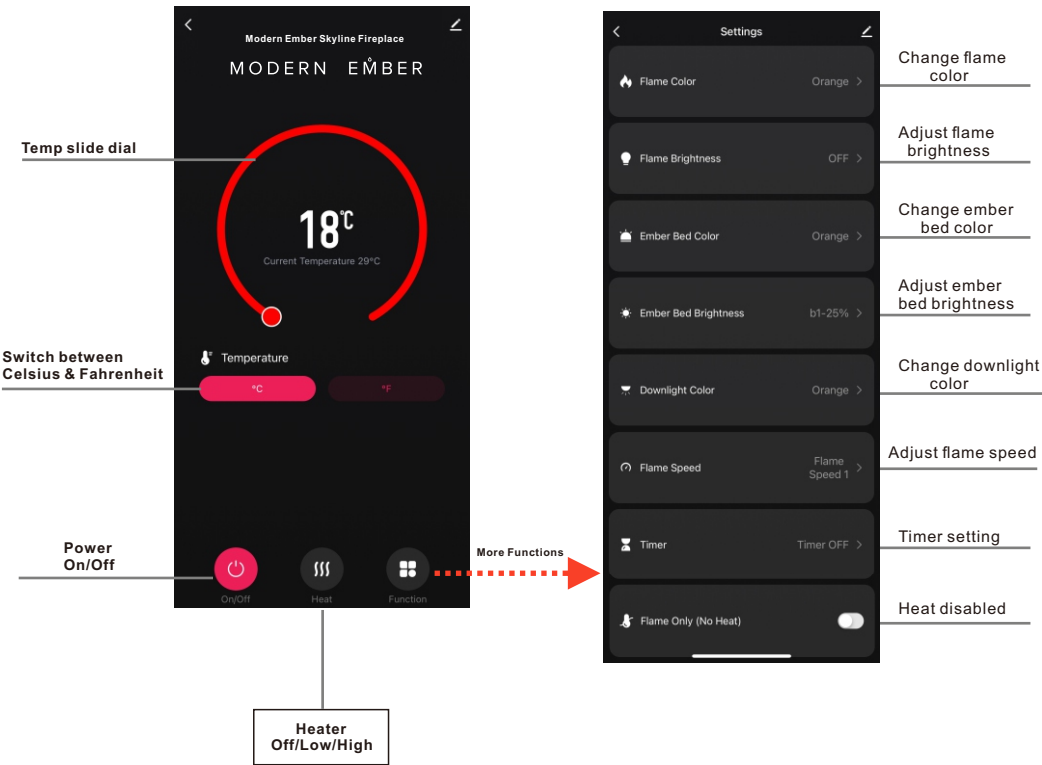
Modern Ember Skyline Fireplace

MODERN EMBER

Temp slide dial

18℃

Current Temperature 29℃

Switch between Celsius & Fahrenheit

Temperature

℃

℉

Power On/Off

On/Off

Heat

Function

More Functions

Heater Off/Low/High

Settings

Flame Color Orange

Change flame color

Flame Brightness OFF

Adjust flame brightness

Ember Bed Color Orange

Change ember bed color

Ember Bed Brightness b1-25%

Adjust ember bed brightness

Downlight Color Orange

Change downlight color

Flame Speed Flame Speed 1

Adjust flame speed

Timer Timer OFF

Timer setting

Flame Only (No Heat)

Heat disabled